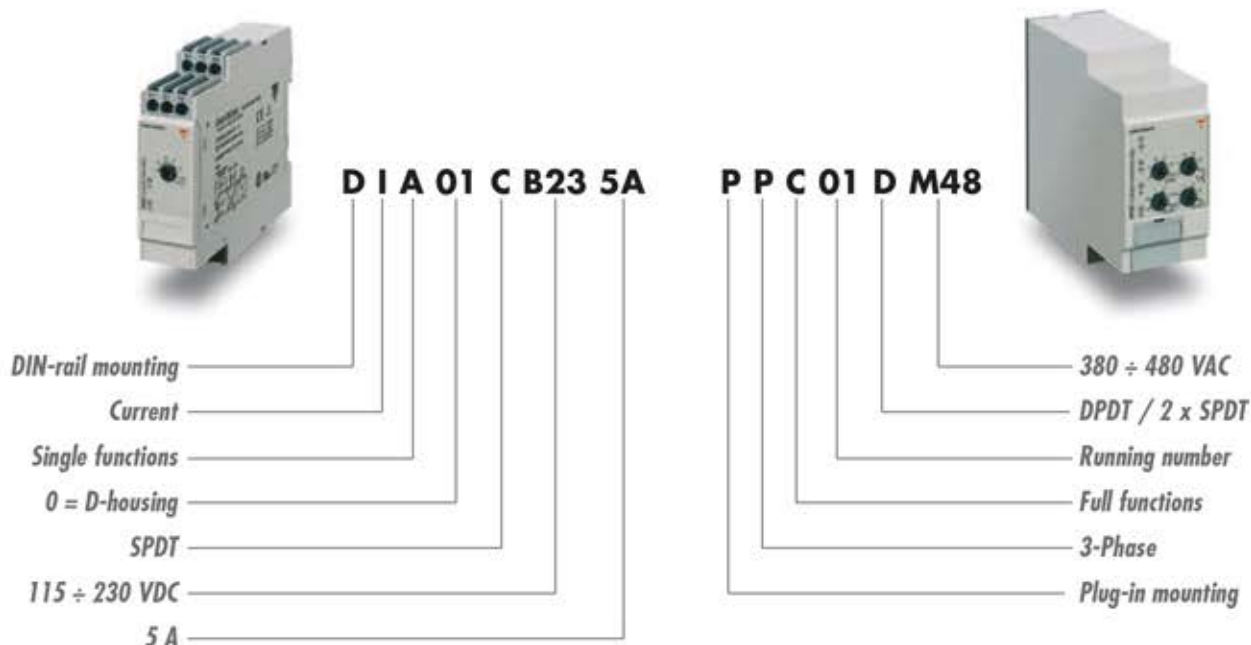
D I A 01 C B23 5A

P P C 01 D M48

DIN-rail mounting
Current
Single functions
0 = D-housing
SPDT
115 ÷ 230 VDC
5 A

380 ÷ 480 VAC
DPDT / 2 x SPDT
Running number
Full functions
3-Phase
Plug-in mounting